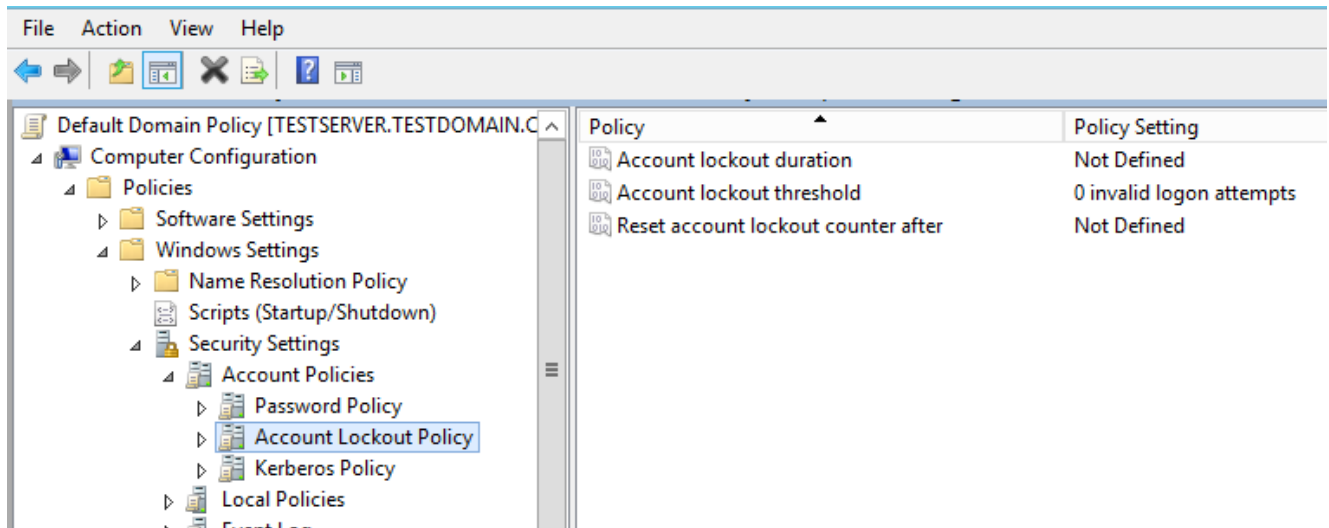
File Action View Help

Default Domain Policy [TESTSERVER.TESTDOMAIN.C
Computer Configuration
Policies
Software Settings
Windows Settings
Name Resolution Policy
Scripts (Startup/Shutdown)
Security Settings
Account Policies
Password Policy
Account Lockout Policy
Kerberos Policy
Local Policies
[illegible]

| Policy | Policy Setting |
|---|---|
| Account lockout duration | Not Defined |
| Account lockout threshold | 0 invalid logon attempts |
| Reset account lockout counter after | Not Defined |